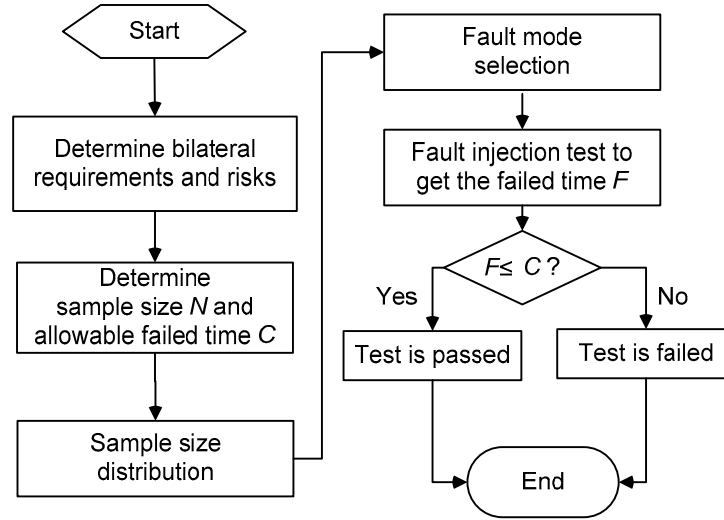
Start

Determine bilateral requirements and risks

Determine sample size $N$ and allowable failed time $C$

Sample size distribution

Fault mode selection

Fault injection test to get the failed time $F$

$F \leq C$ ?

Yes

No

Test is passed

Test is failed

End